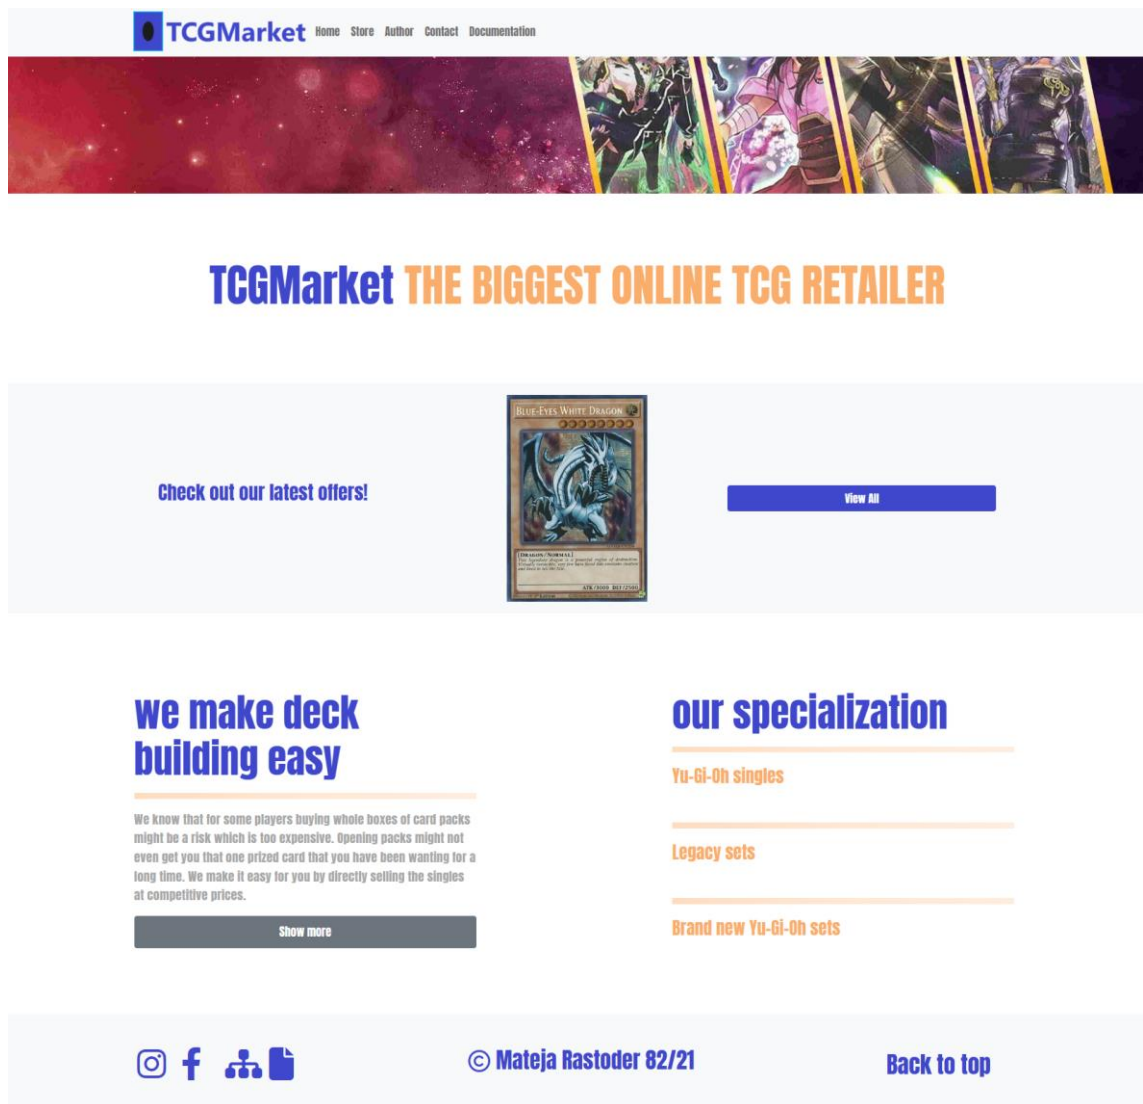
TCGMarket Home Store Author Contact Documentation

TCGMarket THE BIGGEST ONLINE TCG RETAILER

Check out our latest offers!

Blue-Eyes White Dragon

[Dragon/Normal]
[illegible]
ATK/3000 DEF/2500

View All

we make deck building easy

We know that for some players buying whole boxes of card packs might be a risk which is too expensive. Opening packs might not even get you that one prized card that you have been wanting for a long time. We make it easy for you by directly selling the singles at competitive prices.

Show more

our specialization

Yu-Gi-Oh singles

Legacy sets

Brand new Yu-Gi-Oh sets

© Mateja Rastoder 82/21

Back to top